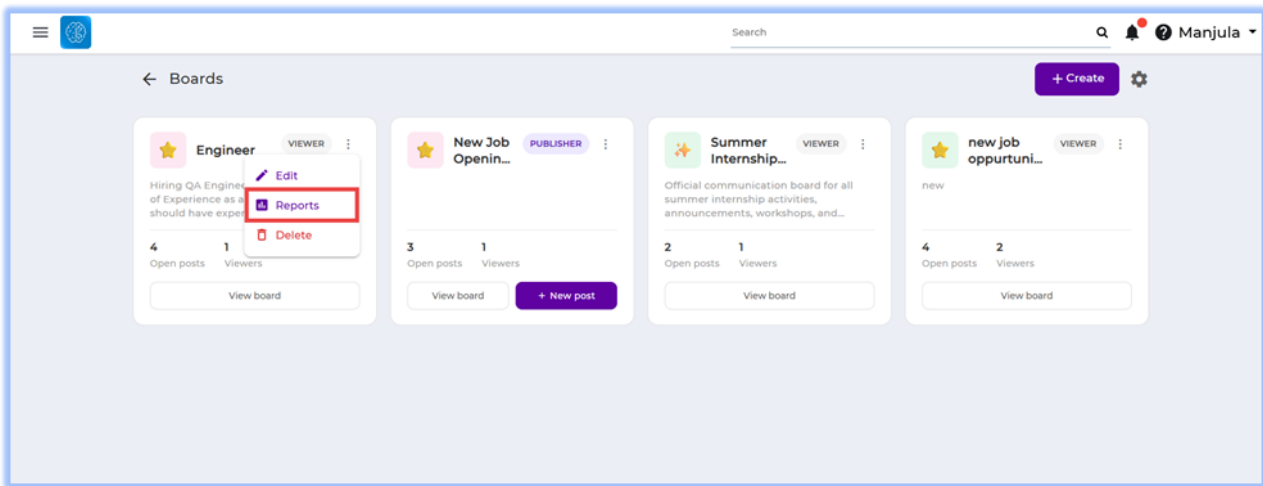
Search

Manjula

Boards

+ Create

Engineer
VIEWER
Edit
Reports
Delete
Hiring QA Engine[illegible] of Experience as a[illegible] should have expe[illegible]
4
Open posts
1
Viewers
View board

New Job Openin...
PUBLISHER
3
Open posts
1
Viewers
View board
+ New post

Summer Internship...
VIEWER
Official communication board for all summer internship activities, announcements, workshops, and...
2
Open posts
1
Viewers
View board

new job oppurtuni...
VIEWER
new
4
Open posts
2
Viewers
View board